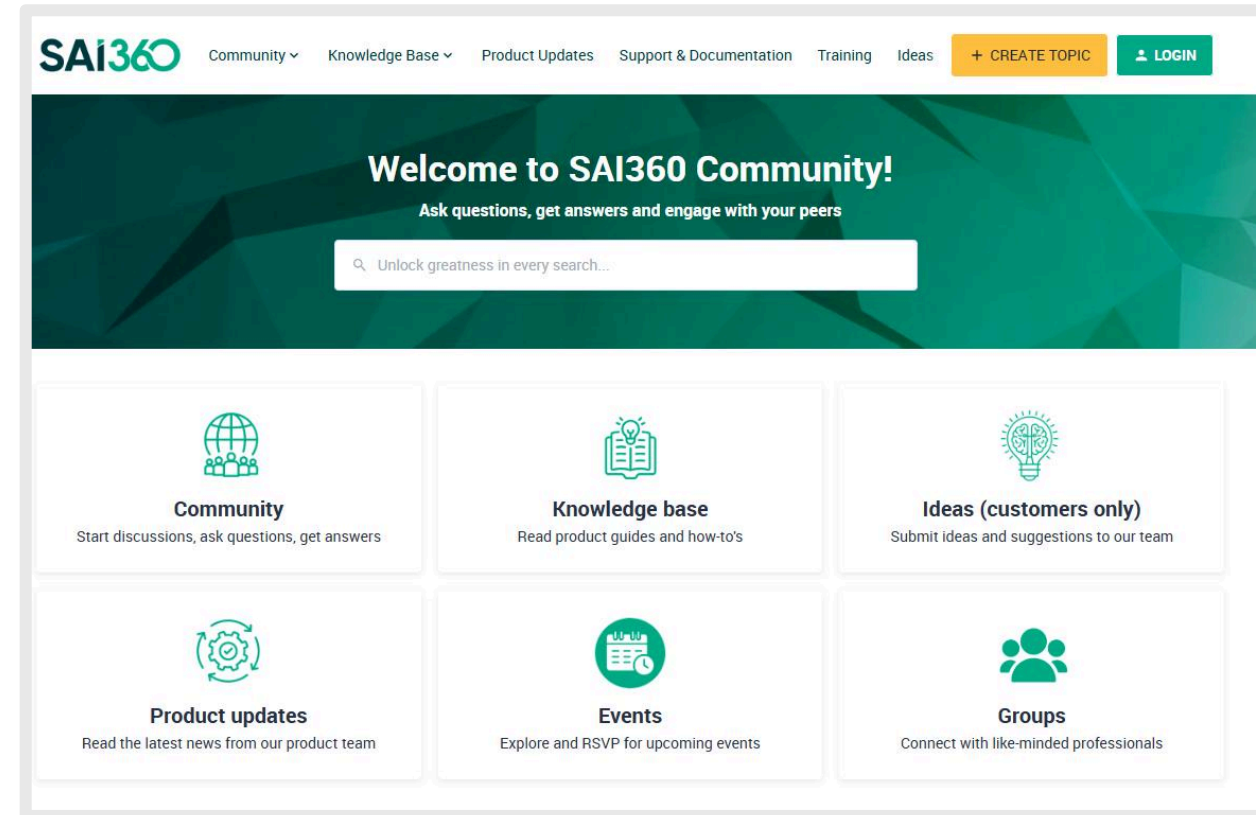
SAI360 Community Knowledge Base Product Updates Support & Documentation Training Ideas + CREATE TOPIC LOGIN

Welcome to SAI360 Community!

Ask questions, get answers and engage with your peers

Unlock greatness in every search...

Community
Start discussions, ask questions, get answers

Knowledge base
Read product guides and how-to's

Ideas (customers only)
Submit ideas and suggestions to our team

Product updates
Read the latest news from our product team

Events
Explore and RSVP for upcoming events

Groups
Connect with like-minded professionals